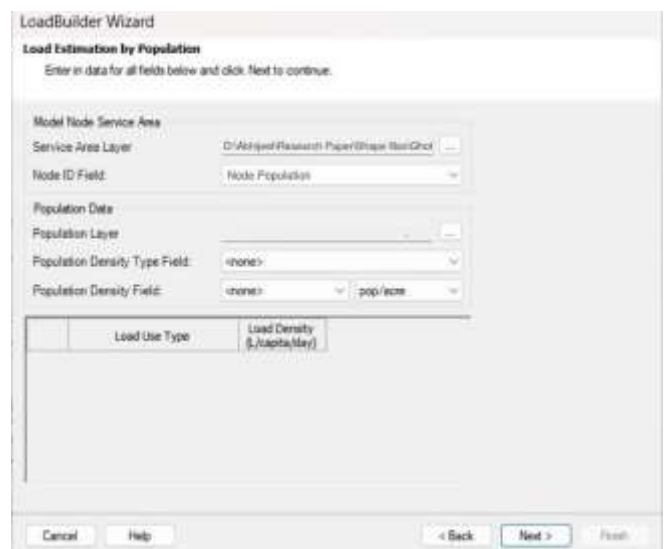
LoadBuilder Wizard

Load Estimation by Population

Enter in data for all fields below and click Next to continue.

Model Node Service Area

Service Area Layer D:\Abhijeet\Research Paper\Shape files\Ghot ...

Node ID Field: Node Population

Population Data

Population Layer ...

Population Density Type Field: <none>

Population Density Field: <none> pop/acre

| | Load Use Type | Load Density (L/capita/day) |
|---|---|---|

Cancel Help < Back Next > Finish